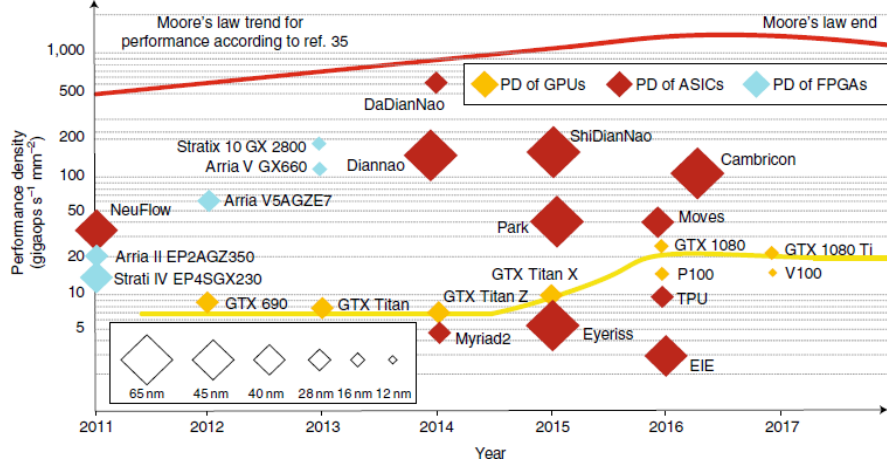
Moore's law trend for performance according to ref. 35

Moore's law end

PD of GPUs
PD of ASICs
PD of FPGAs

1,000
500
200
100
50
20
10
5

Performance density (gigaops s$^{-1}$ mm$^{-2}$)

DaDianNao
Stratix 10 GX 2800
Arria V GX660
Diannao
ShiDianNao
Cambricon
Arria V5AGZE7
NeuFlow
Park
Moves
Arria II EP2AGZ350
Strati IV EP4SGX230
GTX 1080
GTX 1080 Ti
GTX Titan X
P100
V100
GTX 690
GTX Titan
GTX Titan Z
TPU
Myriad2
Eyeriss
EIE

65 nm
45 nm
40 nm
28 nm
16 nm
12 nm

2011
2012
2013
2014
2015
2016
2017

Year